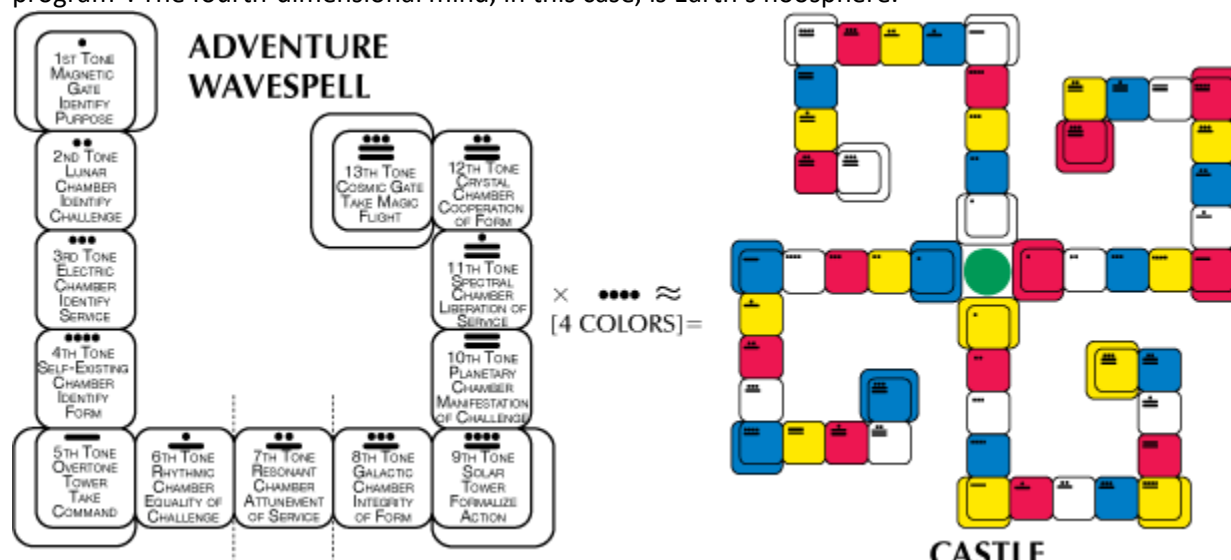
program". The fourth-dimensional mind, in this case, is Earth's noosphere.

ADVENTURE WAVESPELL

1ST TONE MAGNETIC GATE IDENTIFY PURPOSE

2ND TONE LUNAR CHAMBER IDENTIFY CHALLENGE

3RD TONE ELECTRIC CHAMBER IDENTIFY SERVICE

4TH TONE SELF-EXISTING CHAMBER IDENTIFY FORM

5TH TONE OVERTONE TOWER TAKE COMMAND

6TH TONE RHYTHMIC CHAMBER EQUALITY OF CHALLENGE

7TH TONE RESONANT CHAMBER ATTUNEMENT OF SERVICE

8TH TONE GALACTIC CHAMBER INTEGRITY OF FORM

9TH TONE SOLAR TOWER FORMALIZE ACTION

10TH TONE PLANETARY CHAMBER MANIFESTATION OF CHALLENGE

11TH TONE SPECTRAL CHAMBER LIBERATION OF SERVICE

12TH TONE CRYSTAL CHAMBER COOPERATION OF FORM

13TH TONE COSMIC GATE TAKE MAGIC FLIGHT

× •••• ≈ [4 COLORS]=

CASTLE